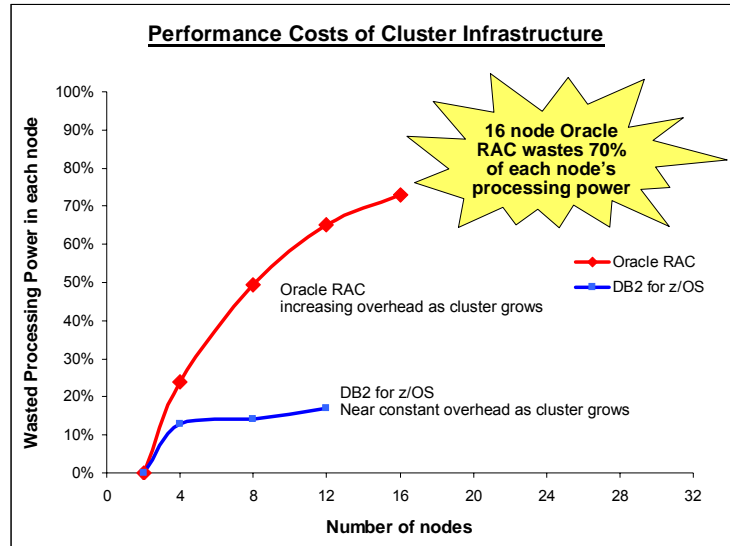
Performance Costs of Cluster Infrastructure

16 node Oracle RAC wastes 70% of each node's processing power

Wasted Processing Power in each node

100%
90%
80%
70%
60%
50%
40%
30%
20%
10%
0%

0
4
8
12
16
20
24
28
32

Number of nodes

Oracle RAC
DB2 for z/OS

Oracle RAC
increasing overhead as cluster grows

DB2 for z/OS
Near constant overhead as cluster grows